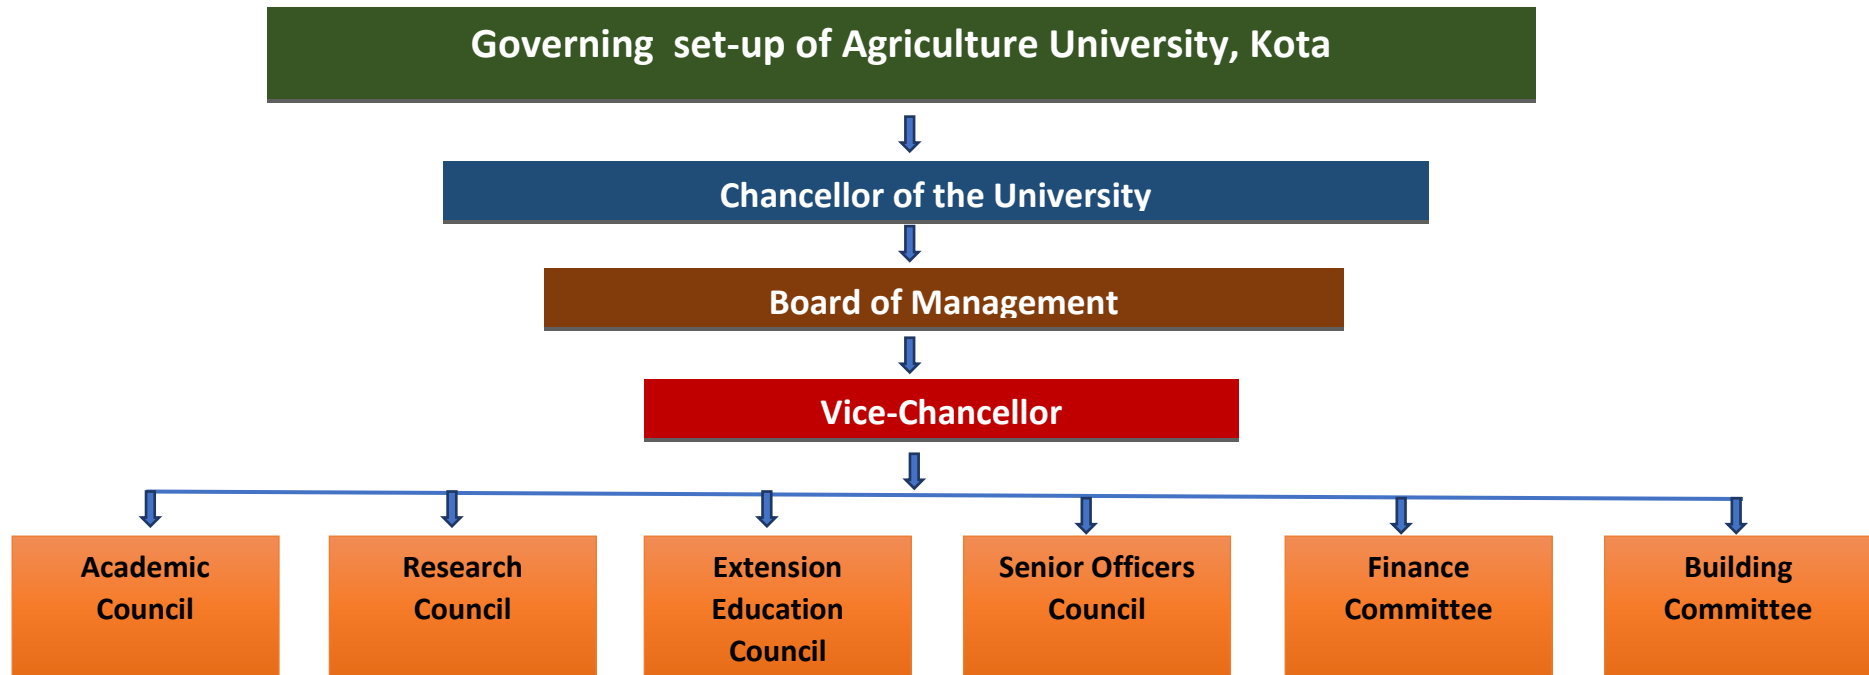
Governing set-up of Agriculture University, Kota

Chancellor of the University

Board of Management

Vice-Chancellor

Academic Council

Research Council

Extension Education Council

Senior Officers Council

Finance Committee

Building Committee